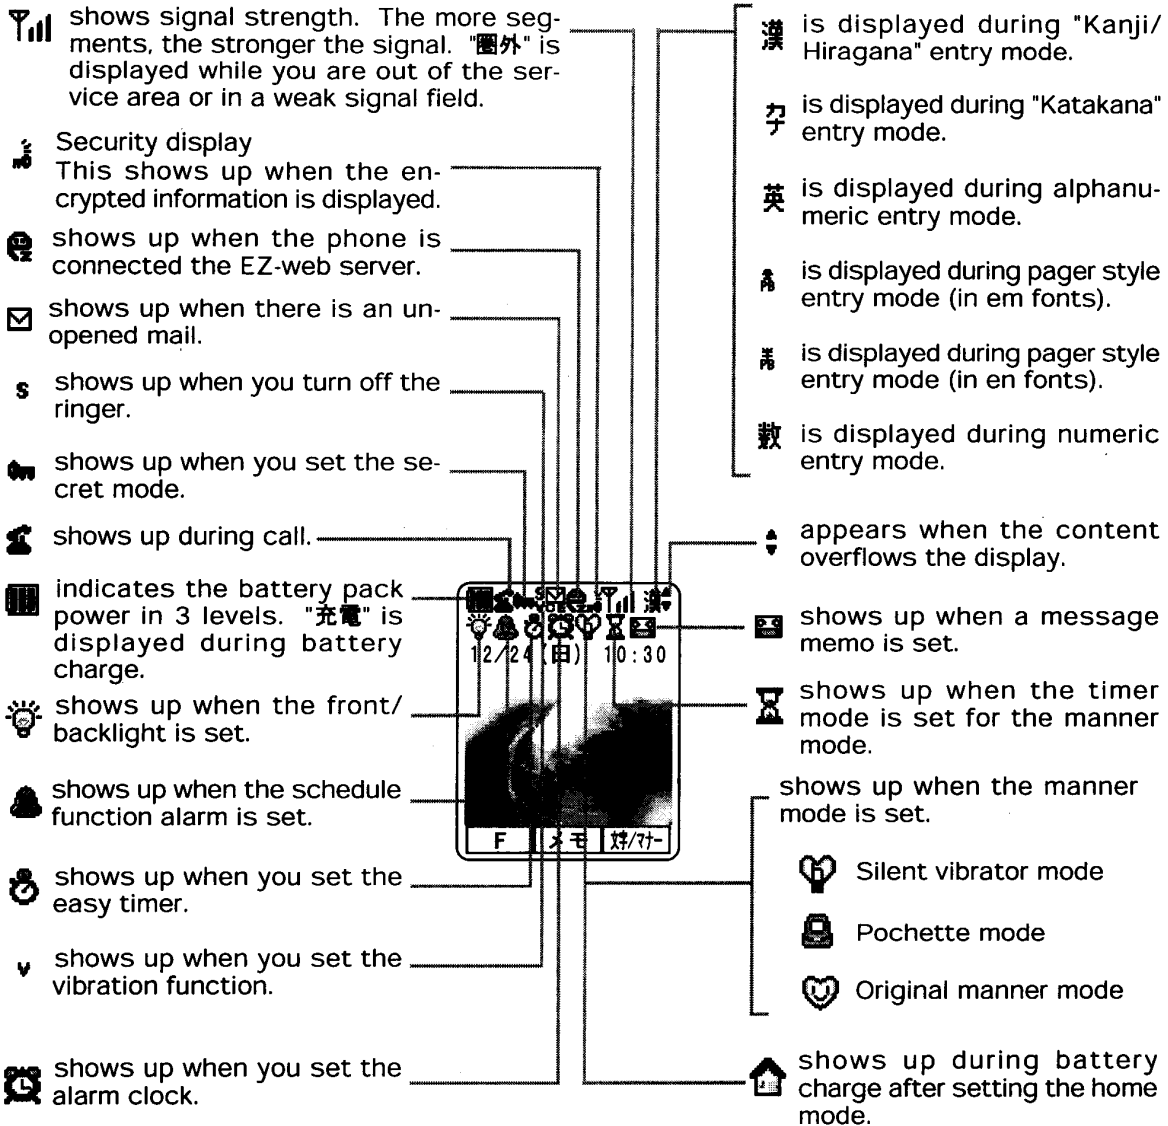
shows signal strength. The more segments, the stronger the signal. "圏外" is displayed while you are out of the service area or in a weak signal field.

Security display
This shows up when the encrypted information is displayed.

shows up when the phone is connected the EZ-web server.

shows up when there is an unopened mail.

s shows up when you turn off the ringer.

shows up when you set the secret mode.

shows up during call.

indicates the battery pack power in 3 levels. "充電" is displayed during battery charge.

shows up when the front/ backlight is set.

shows up when the schedule function alarm is set.

shows up when you set the easy timer.

v shows up when you set the vibration function.

shows up when you set the alarm clock.

漢 is displayed during "Kanji/ Hiragana" entry mode.

カナ is displayed during "Katakana" entry mode.

英 is displayed during alphanumeric entry mode.

is displayed during pager style entry mode (in em fonts).

is displayed during pager style entry mode (in en fonts).

数 is displayed during numeric entry mode.

appears when the content overflows the display.

shows up when a message memo is set.

shows up when the timer mode is set for the manner mode.

shows up when the manner mode is set.

Silent vibrator mode

Pochette mode

Original manner mode

shows up during battery charge after setting the home mode.

12/24(日) 10:30

F | メモ | 文字/マナー